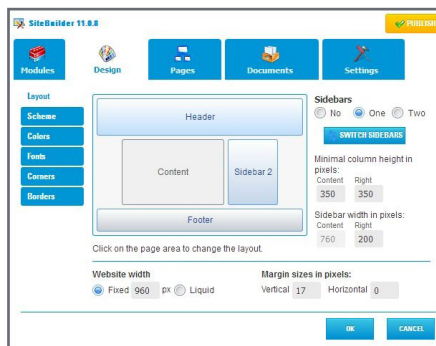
SiteBuilder 11.0.8

PUBLISH

Modules

Design

Pages

Documents

Settings

Layout

Scheme

Colors

Fonts

Corners

Borders

Header

Content

Sidebar 2

Footer

Click on the page area to change the layout.

Sidebars

No One Two

SWITCH SIDEBARS

Minimal column height in pixels:

Content Right

350 350

Sidebar width in pixels:

Content Right

760 200

Website width

Fixed 960 px Liquid

Margin sizes in pixels:

Vertical 17 Horizontal 0

OK

CANCEL